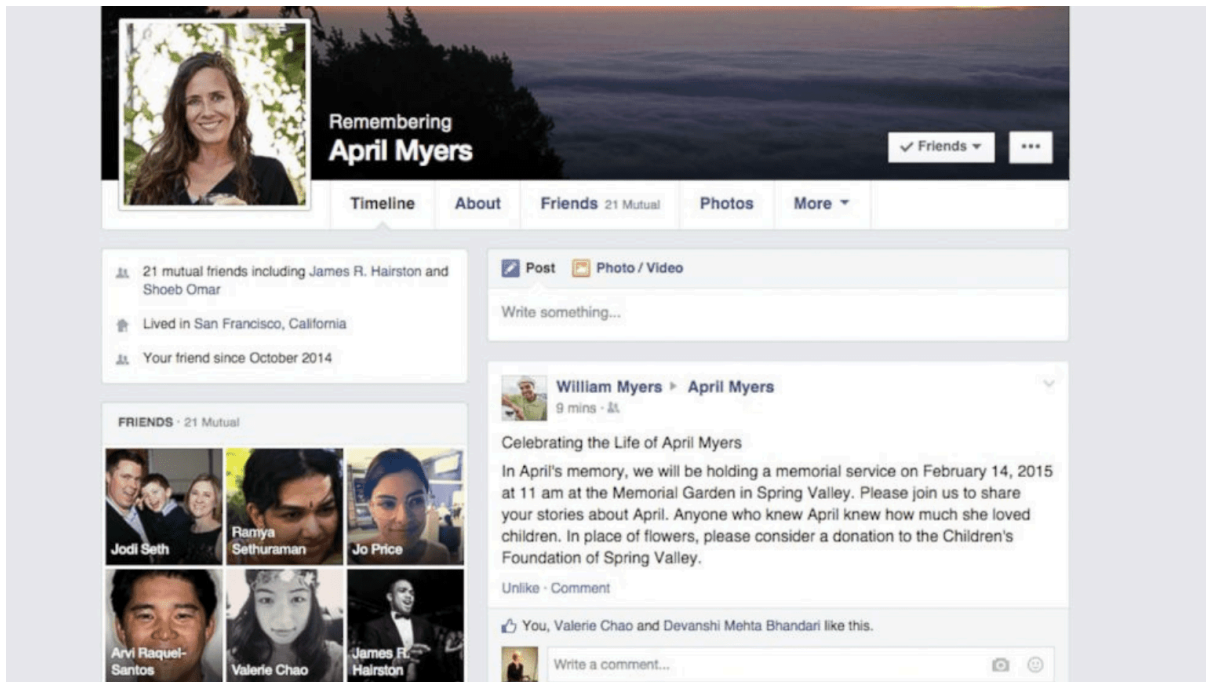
Remembering
April Myers

✓ Friends ▾

•••

Timeline

About

Friends 21 Mutual

Photos

More ▾

21 mutual friends including James R. Hairston and Shoeb Omar

Lived in San Francisco, California

Your friend since October 2014

FRIENDS · 21 Mutual

Jodi Seth

Ramya Sethuraman

Jo Price

Arvi Raquel-Santos

Valerie Chao

James R. Hairston

Post

Photo / Video

Write something...

William Myers ▸ April Myers
9 mins ·

Celebrating the Life of April Myers

In April's memory, we will be holding a memorial service on February 14, 2015 at 11 am at the Memorial Garden in Spring Valley. Please join us to share your stories about April. Anyone who knew April knew how much she loved children. In place of flowers, please consider a donation to the Children's Foundation of Spring Valley.

Unlike · Comment

You, Valerie Chao and Devanshi Mehta Bhandari like this.

Write a comment...